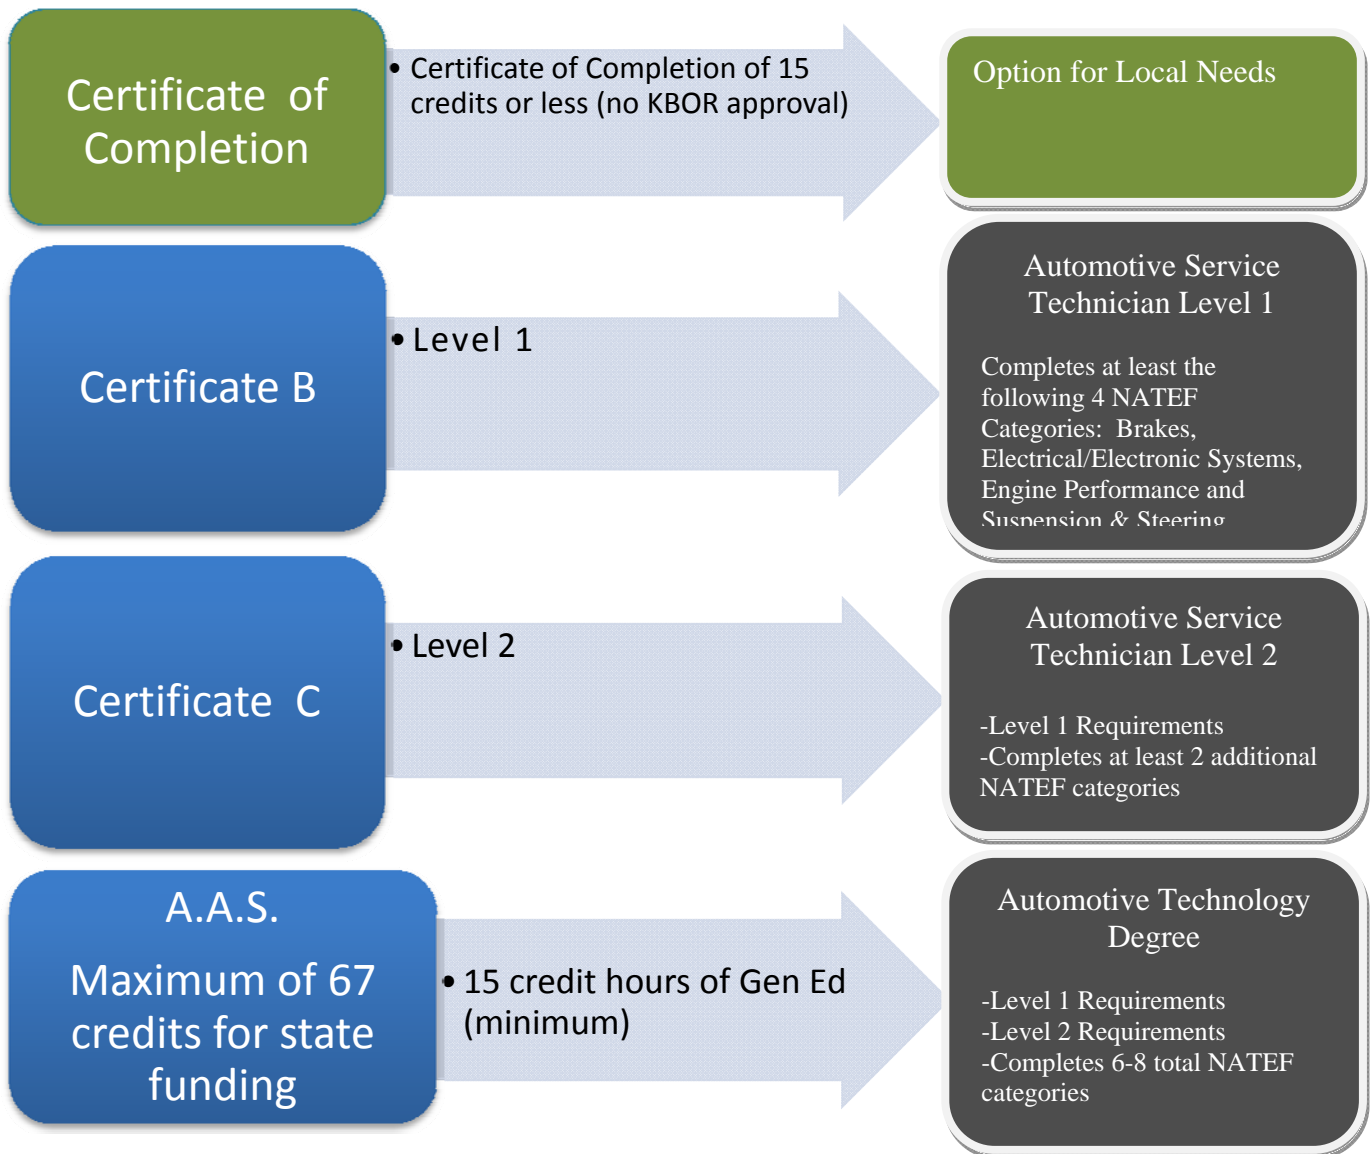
Certificate of Completion

• Certificate of Completion of 15 credits or less (no KBOR approval)

Option for Local Needs

Certificate B

• Level 1

Automotive Service Technician Level 1

Completes at least the following 4 NATEF Categories: Brakes, Electrical/Electronic Systems, Engine Performance and Suspension & Steering

Certificate C

• Level 2

Automotive Service Technician Level 2

-Level 1 Requirements
-Completes at least 2 additional NATEF categories

A.A.S.

Maximum of 67 credits for state funding

• 15 credit hours of Gen Ed (minimum)

Automotive Technology Degree

-Level 1 Requirements
-Level 2 Requirements
-Completes 6-8 total NATEF categories